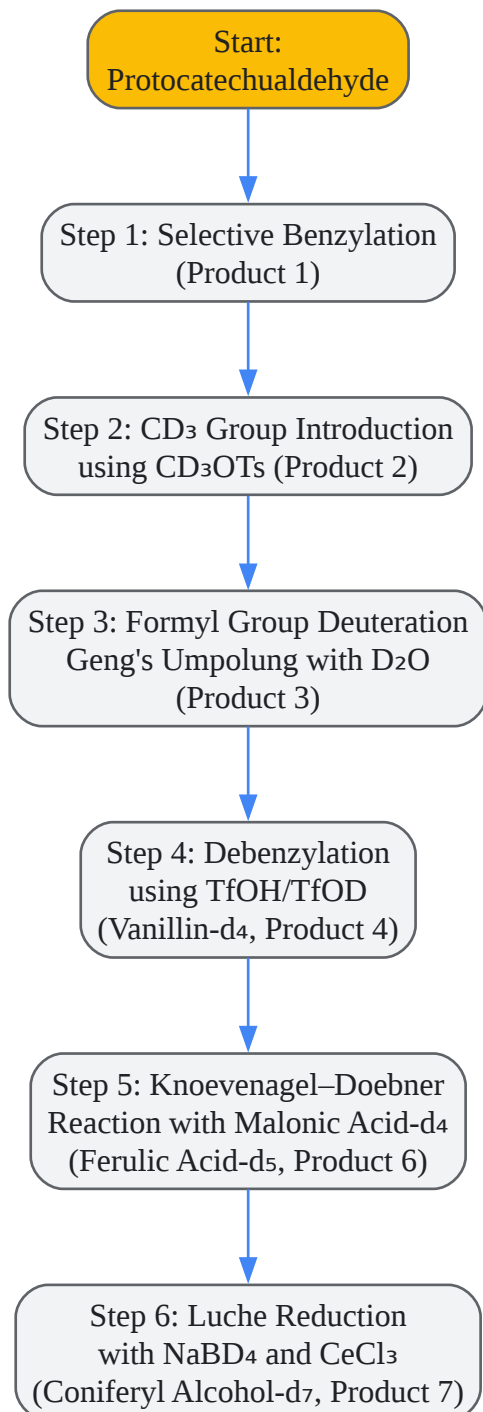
Start: Protocatechualdehyde

Step 1: Selective Benzylation (Product 1)

Step 2: $CD_3$ Group Introduction using $CD_3OTs$ (Product 2)

Step 3: Formyl Group Deuteration Geng's Umpolung with $D_2O$ (Product 3)

Step 4: Debenzylation using TfOH/TfOD (Vanillin-$d_4$, Product 4)

Step 5: Knoevenagel–Doebner Reaction with Malonic Acid-$d_4$ (Ferulic Acid-$d_5$, Product 6)

Step 6: Luche Reduction with $NaBD_4$ and $CeCl_3$ (Coniferyl Alcohol-$d_7$, Product 7)